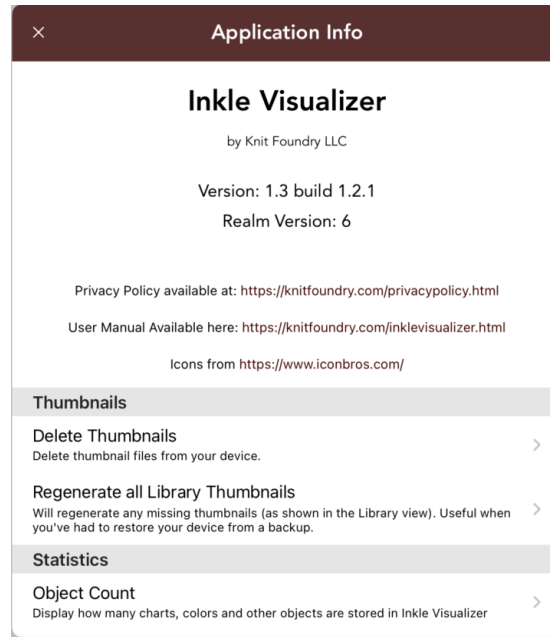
×

Application Info

Inkle Visualizer

by Knit Foundry LLC

Version: 1.3 build 1.2.1

Realm Version: 6

Privacy Policy available at: https://knitfoundry.com/privacypolicy.html

User Manual Available here: https://knitfoundry.com/inklevisualizer.html

Icons from https://www.iconbros.com/

Thumbnails

Delete Thumbnails
Delete thumbnail files from your device.

Regenerate all Library Thumbnails
Will regenerate any missing thumbnails (as shown in the Library view). Useful when you've had to restore your device from a backup.

Statistics

Object Count
Display how many charts, colors and other objects are stored in Inkle Visualizer